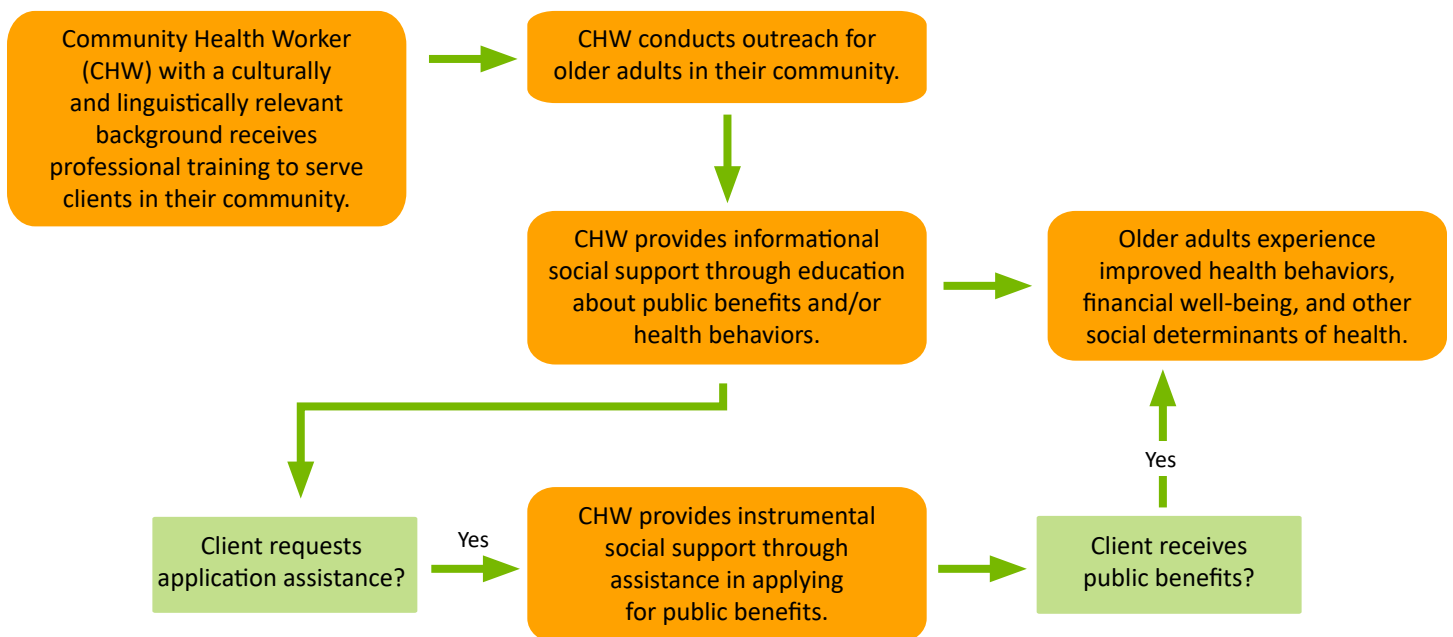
Community Health Worker (CHW) with a culturally and linguistically relevant background receives professional training to serve clients in their community.

CHW conducts outreach for older adults in their community.

CHW provides informational social support through education about public benefits and/or health behaviors.

Older adults experience improved health behaviors, financial well-being, and other social determinants of health.

Client requests application assistance?

Yes

CHW provides instrumental social support through assistance in applying for public benefits.

Client receives public benefits?

Yes